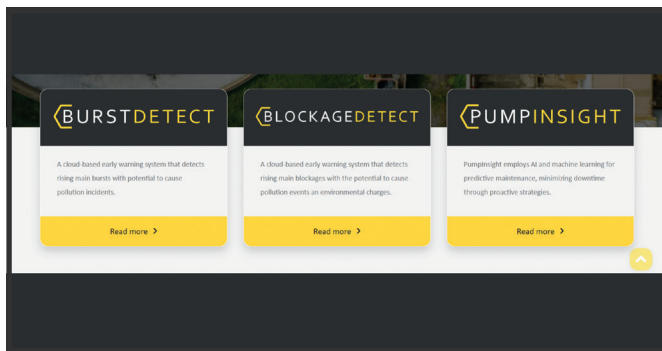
BURSTDETECT

A cloud-based early warning system that detects rising main bursts with potential to cause pollution incidents.

Read more

BLOCKAGEDETECT

A cloud-based early warning system that detects rising main blockages with the potential to cause pollution events an environmental charges.

Read more

PUMPINSIGHT

PumpInsight employs AI and machine learning for predictive maintenance, minimizing downtime through proactive strategies.

Read more